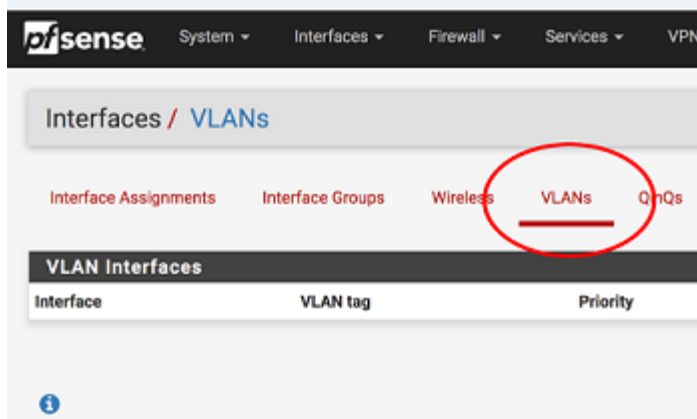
pfsense System ▾ Interfaces ▾ Firewall ▾ Services ▾ VPN

Interfaces / VLANs

Interface Assignments Interface Groups Wireless VLANs QinQs

VLAN Interfaces

| Interface | VLAN tag | Priority |
|---|---|---|